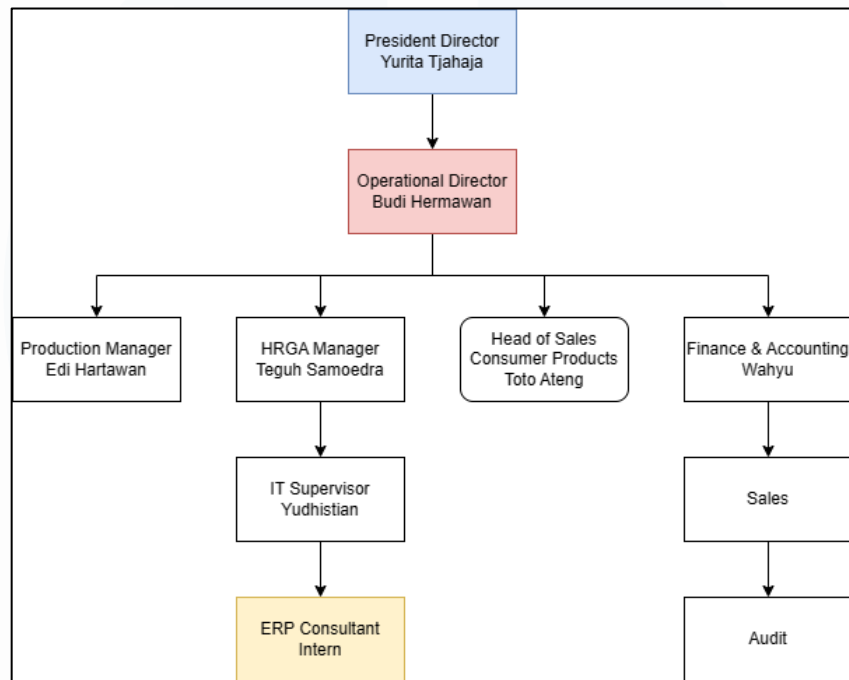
President Director
Yurita Tjahaja

Operational Director
Budi Hermawan

Production Manager
Edi Hartawan

HRGA Manager
Teguh Samoedra

Head of Sales
Consumer Products
Toto Ateng

Finance & Accounting
Wahyu

IT Supervisor
Yudhistian

Sales

ERP Consultant
Intern

Audit